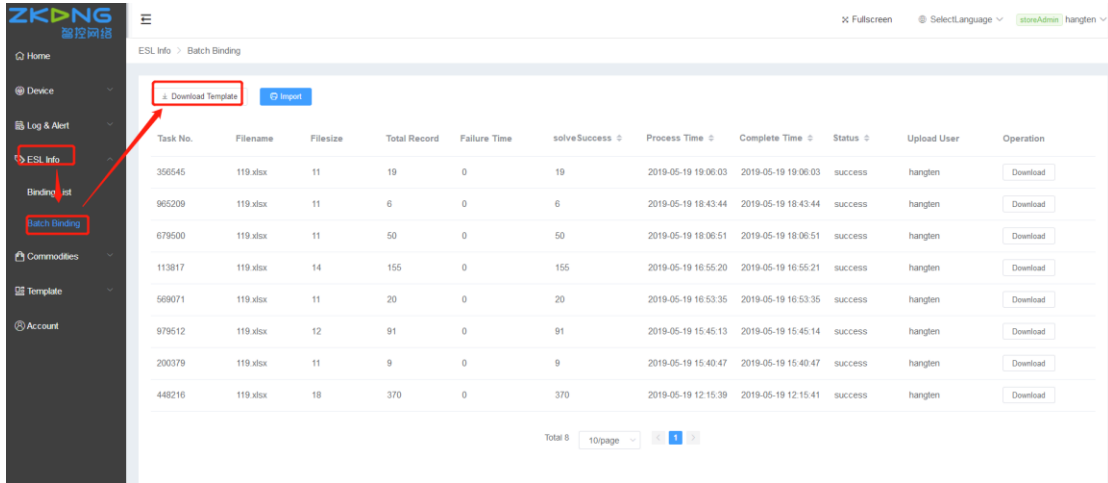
ZKONG
智控网络

Home
Device
Log & Alert
ESL Info
Binding List
Batch Binding
Commodities
Template
Account

Fullscreen
SelectLanguage
storeAdmin hangten

ESL Info > Batch Binding

Download Template
Import

| Task No. | Filename | Filesize | Total Record | Failure Time | solveSuccess | Process Time | Complete Time | Status | Upload User | Operation |
|---|---|---|---|---|---|---|---|---|---|---|
| 356545 | 119.xlsx | 11 | 19 | 0 | 19 | 2019-05-19 19:06:03 | 2019-05-19 19:06:03 | success | hangten | Download |
| 965209 | 119.xlsx | 11 | 6 | 0 | 6 | 2019-05-19 18:43:44 | 2019-05-19 18:43:44 | success | hangten | Download |
| 679500 | 119.xlsx | 11 | 50 | 0 | 50 | 2019-05-19 18:06:51 | 2019-05-19 18:06:51 | success | hangten | Download |
| 113817 | 119.xlsx | 14 | 155 | 0 | 155 | 2019-05-19 16:55:20 | 2019-05-19 16:55:21 | success | hangten | Download |
| 569071 | 119.xlsx | 11 | 20 | 0 | 20 | 2019-05-19 16:53:35 | 2019-05-19 16:53:35 | success | hangten | Download |
| 979512 | 119.xlsx | 12 | 91 | 0 | 91 | 2019-05-19 15:45:13 | 2019-05-19 15:45:14 | success | hangten | Download |
| 200379 | 119.xlsx | 11 | 9 | 0 | 9 | 2019-05-19 15:40:47 | 2019-05-19 15:40:47 | success | hangten | Download |
| 448216 | 119.xlsx | 18 | 370 | 0 | 370 | 2019-05-19 12:15:39 | 2019-05-19 12:15:41 | success | hangten | Download |

Total 8 10/page 1